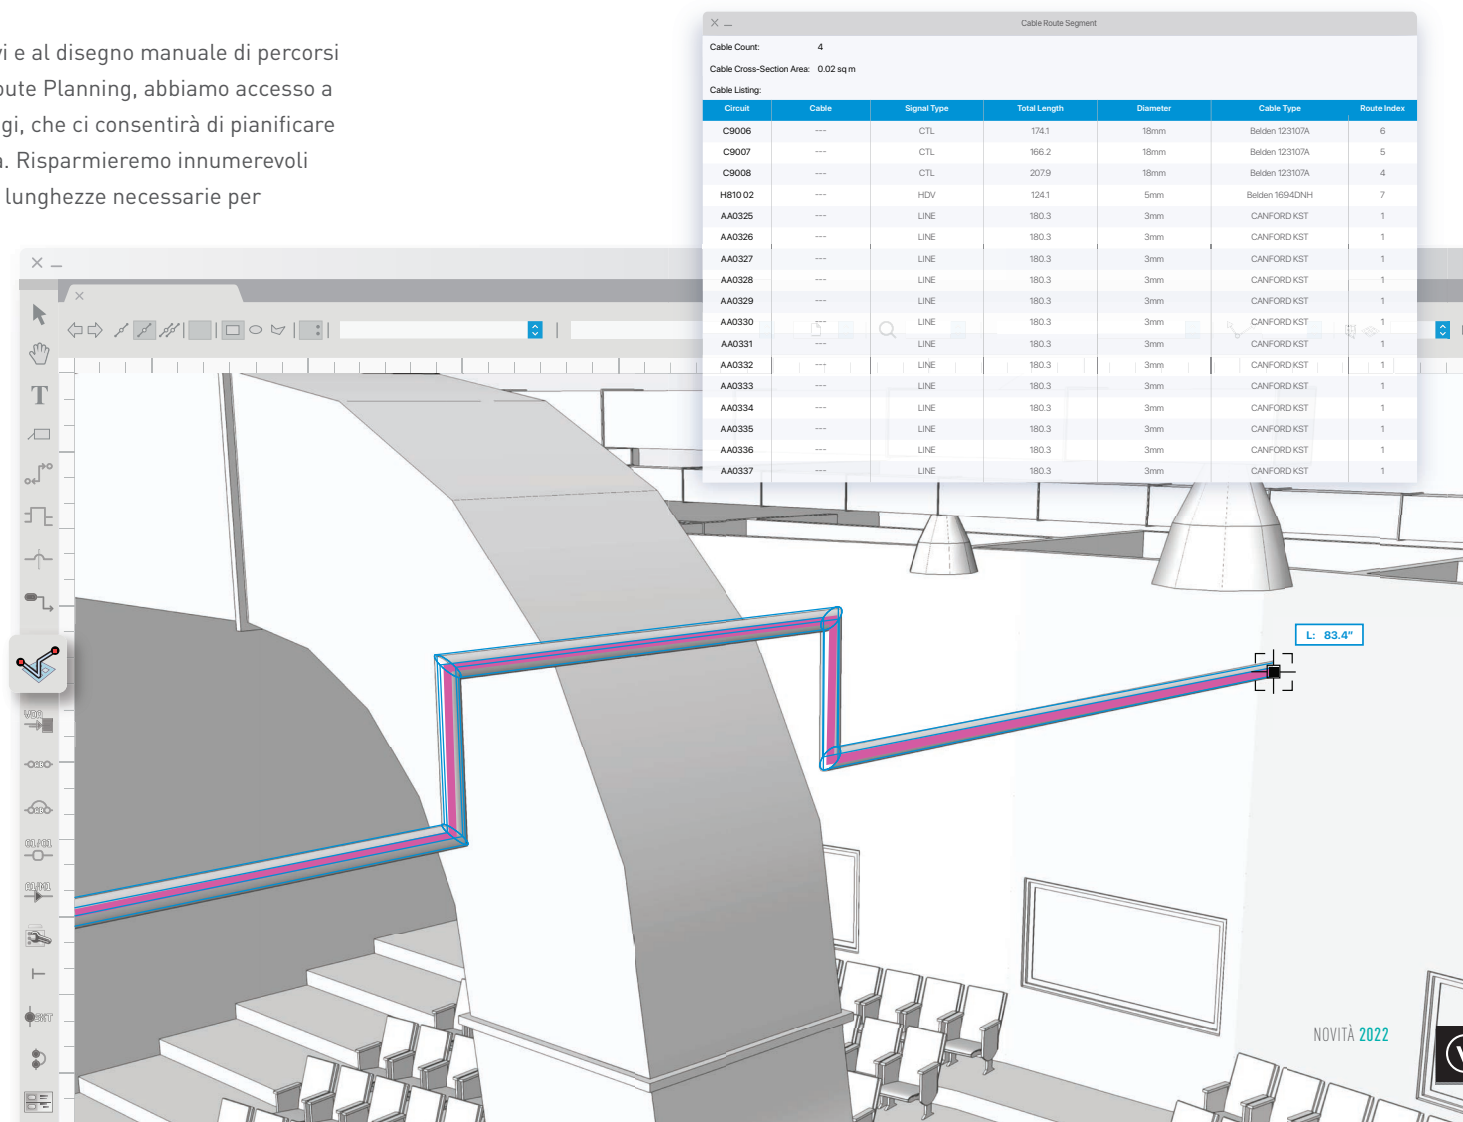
vi e al disegno manuale di percorsi
oute Planning, abbiamo accesso a
gi, che ci consentirà di pianificare
a. Risparmieremo innumerevoli
lunghezze necessarie per

Cable Route Segment

Cable Count: 4

Cable Cross-Section Area: 0.02 sq m

Cable Listing:

| Circuit | Cable | Signal Type | Total Length | Diameter | Cable Type | Route Index |
|---|---|---|---|---|---|---|
| C9006 | --- | CTL | 174.1 | 18mm | Belden 123107A | 6 |
| C9007 | --- | CTL | 166.2 | 18mm | Belden 123107A | 5 |
| C9008 | --- | CTL | 207.9 | 18mm | Belden 123107A | 4 |
| H810 02 | --- | HDV | 124.1 | 5mm | Belden 1694DNH | 7 |
| AA0325 | --- | LINE | 180.3 | 3mm | CANFORD KST | 1 |
| AA0326 | --- | LINE | 180.3 | 3mm | CANFORD KST | 1 |
| AA0327 | --- | LINE | 180.3 | 3mm | CANFORD KST | 1 |
| AA0328 | --- | LINE | 180.3 | 3mm | CANFORD KST | 1 |
| AA0329 | --- | LINE | 180.3 | 3mm | CANFORD KST | 1 |
| AA0330 | --- | LINE | 180.3 | 3mm | CANFORD KST | 1 |
| AA0331 | --- | LINE | 180.3 | 3mm | CANFORD KST | 1 |
| AA0332 | --- | LINE | 180.3 | 3mm | CANFORD KST | 1 |
| AA0333 | --- | LINE | 180.3 | 3mm | CANFORD KST | 1 |
| AA0334 | --- | LINE | 180.3 | 3mm | CANFORD KST | 1 |
| AA0335 | --- | LINE | 180.3 | 3mm | CANFORD KST | 1 |
| AA0336 | --- | LINE | 180.3 | 3mm | CANFORD KST | 1 |
| AA0337 | --- | LINE | 180.3 | 3mm | CANFORD KST | 1 |

L: 83.4"

NOVITÀ 2022